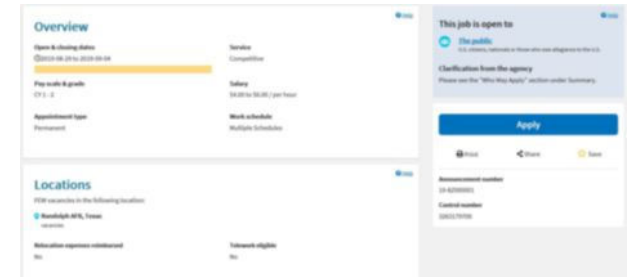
Overview

Help

Open & closing dates
2019-08-29 to 2019-09-04

Service
Competitive

Pay scale & grade
CY 1 - 2

Salary
$4.00 to $6.00 / per hour

Appointment type
Permanent

Work schedule
Multiple Schedules

Locations

Help

FEW vacancies in the following location:

Randolph AFB, Texas
vacancies

Relocation expenses reimbursed
No

Telework eligible
No

This job is open to

Help

The public
U.S. citizens, nationals or those who owe allegiance to the U.S.

Clarification from the agency
Please see the "Who May Apply" section under Summary.

Apply

Print

Share

Save

Announcement number
19-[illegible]

Control number
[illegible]